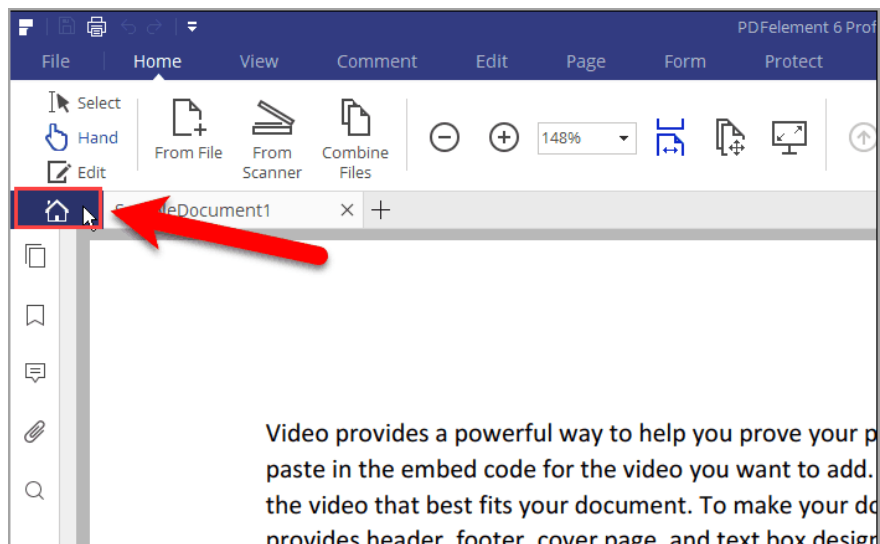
PDFelement 6 Prof

File Home View Comment Edit Page Form Protect

Select
Hand
Edit

From File
From Scanner
Combine Files

148%

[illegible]eDocument1

Video provides a powerful way to help you prove your p
paste in the embed code for the video you want to add.
the video that best fits your document. To make your do
provides header, footer, cover page, and text box design